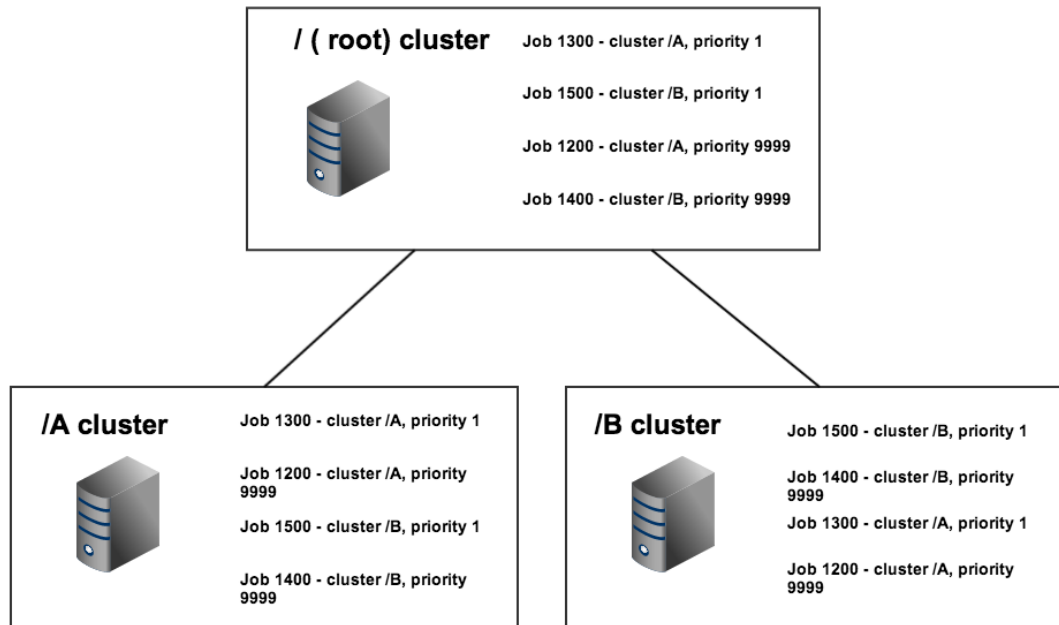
/ ( root) cluster

Job 1300 - cluster /A, priority 1

Job 1500 - cluster /B, priority 1

Job 1200 - cluster /A, priority 9999

Job 1400 - cluster /B, priority 9999

/A cluster

Job 1300 - cluster /A, priority 1

Job 1200 - cluster /A, priority 9999

Job 1500 - cluster /B, priority 1

Job 1400 - cluster /B, priority 9999

/B cluster

Job 1500 - cluster /B, priority 1

Job 1400 - cluster /B, priority 9999

Job 1300 - cluster /A, priority 1

Job 1200 - cluster /A, priority 9999